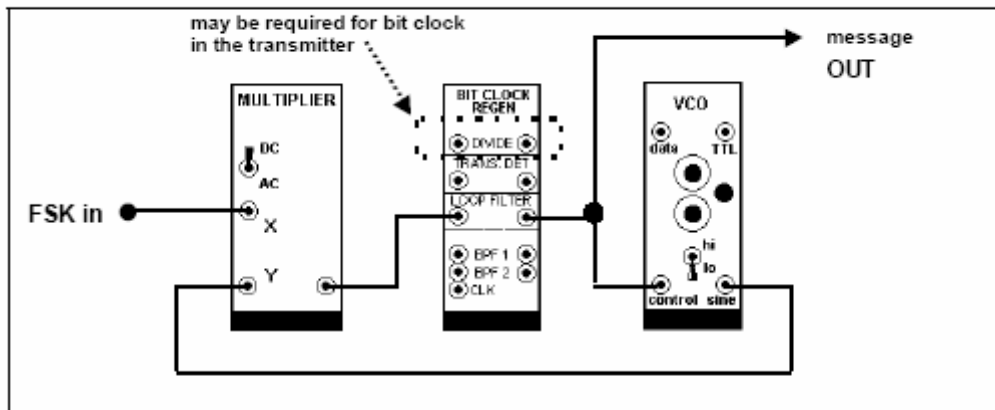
may be required for bit clock in the transmitter

message OUT

MULTIPLIER

DC

AC

X

Y

FSK in

BIT CLOCK REGEN

DIVIDE

TRANS. DET

LOOP FILTER

BPF 1

BPF 2

CLK

VCO

data

TTL

hi

lo

control

sine